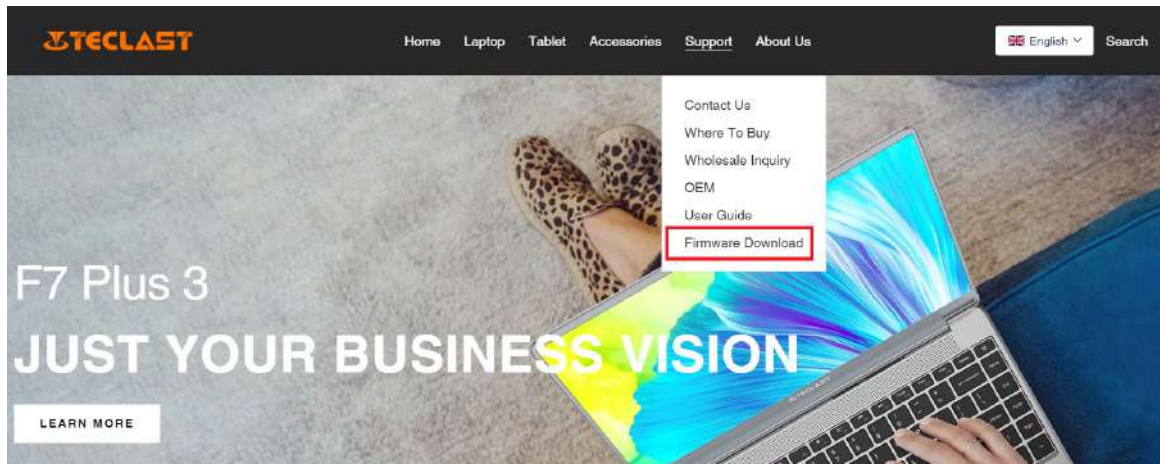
TECLAST

Home Laptop Tablet Accessories Support About Us

English

Search

Contact Us
Where To Buy
Wholesale Inquiry
OEM
User Guide
Firmware Download

F7 Plus 3

JUST YOUR BUSINESS VISION

LEARN MORE

TECLAST